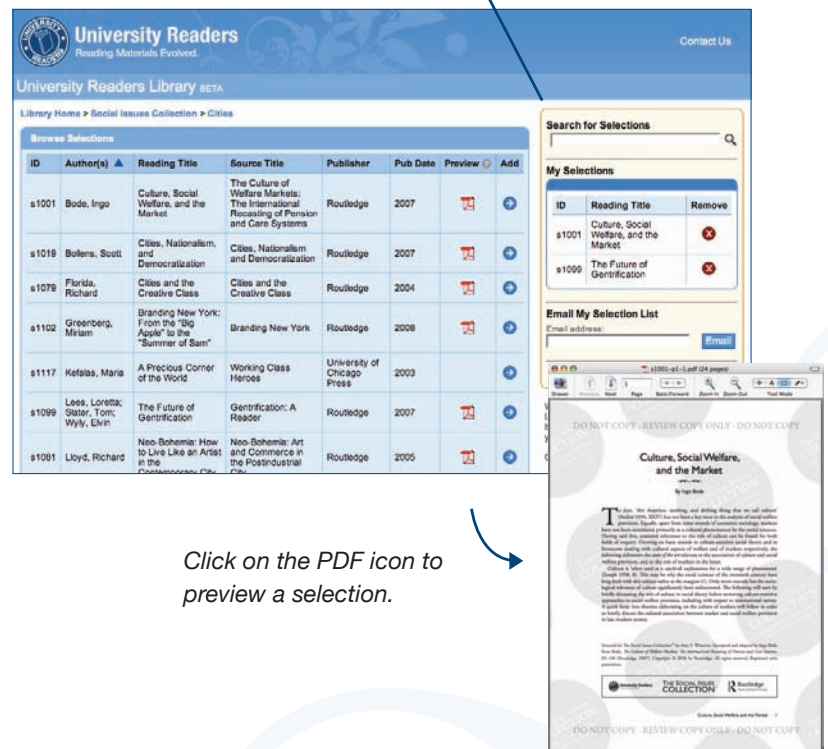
University Readers
Reading Materials Evolved.

Contact Us

University Readers Library BETA

Library Home > Social Issues Collection > Cities

Browse Selections

| ID | Author(s) ▲ | Reading Title | Source Title | Publisher | Pub Date | Preview | Add |
|---|---|---|---|---|---|---|---|
| s1001 | Bode, Ingo | Culture, Social Welfare, and the Market | The Culture of Welfare Markets: The International Recasting of Pension and Care Systems | Routledge | 2007 | | |
| s1019 | Bollens, Scott | Cities, Nationalism, and Democratization | Cities, Nationalism and Democratization | Routledge | 2007 | | |
| s1079 | Florida, Richard | Cities and the Creative Class | Cities and the Creative Class | Routledge | 2004 | | |
| s1102 | Greenberg, Miriam | Branding New York: From the "Big Apple" to the "Summer of Sam" | Branding New York | Routledge | 2008 | | |
| s1117 | Kefalas, Maria | A Precious Corner of the World | Working Class Heroes | University of Chicago Press | 2003 | | |
| s1099 | Lees, Loretta; Slater, Tom; Wyly, Elvin | The Future of Gentrification | Gentrification: A Reader | Routledge | 2007 | | |
| s1091 | Lloyd, Richard | Neo-Bohemia: How to Live Like an Artist in the Contemporary City | Neo-Bohemia: Art and Commerce in the Postindustrial City | Routledge | 2005 | | |

Search for Selections

My Selections

| ID | Reading Title | Remove |
|---|---|---|
| s1001 | Culture, Social Welfare, and the Market | |
| s1099 | The Future of Gentrification | |

Email My Selection List
Email address:
Email

s1001-p1-1.pdf (24 pages)
Drawer Previous Next 1 Page Back/Forward Zoom In Zoom Out Tool Mode

DO NOT COPY - REVIEW COPY ONLY - DO NOT COPY

Culture, Social Welfare, and the Market

By Ingo Bode

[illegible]

THE SOCIAL ISSUES COLLECTION Routledge

Culture, Social Welfare and the Market 1

DO NOT COPY - REVIEW COPY ONLY - DO NOT COPY

Click on the PDF icon to preview a selection.